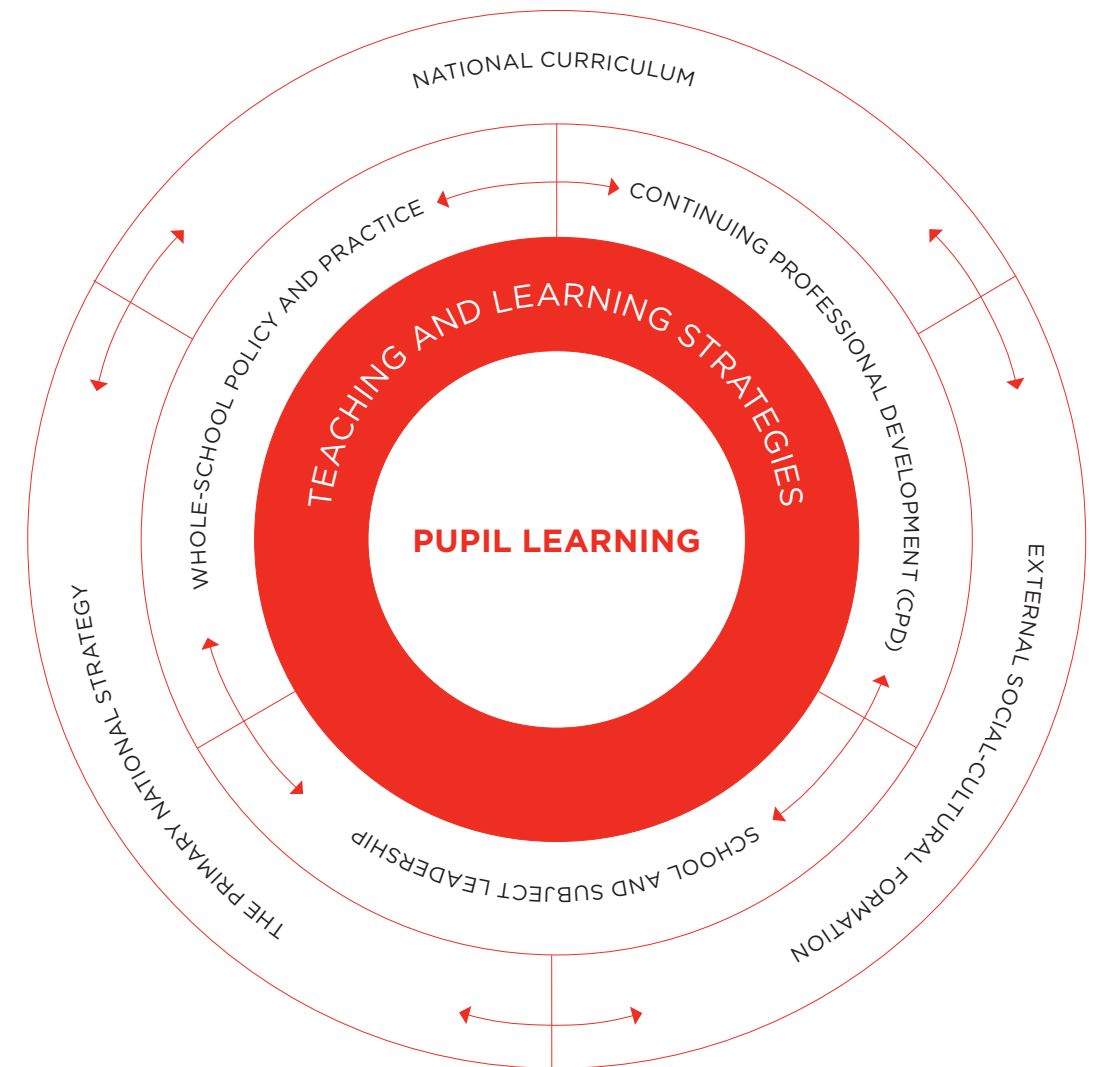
NATIONAL CURRICULUM

WHOLE-SCHOOL POLICY AND PRACTICE

CONTINUING PROFESSIONAL DEVELOPMENT (CPD)

TEACHING AND LEARNING STRATEGIES

PUPIL LEARNING

THE PRIMARY NATIONAL STRATEGY

EXTERNAL SOCIAL-CULTURAL FORMATION

SCHOOL AND SUBJECT LEADERSHIP